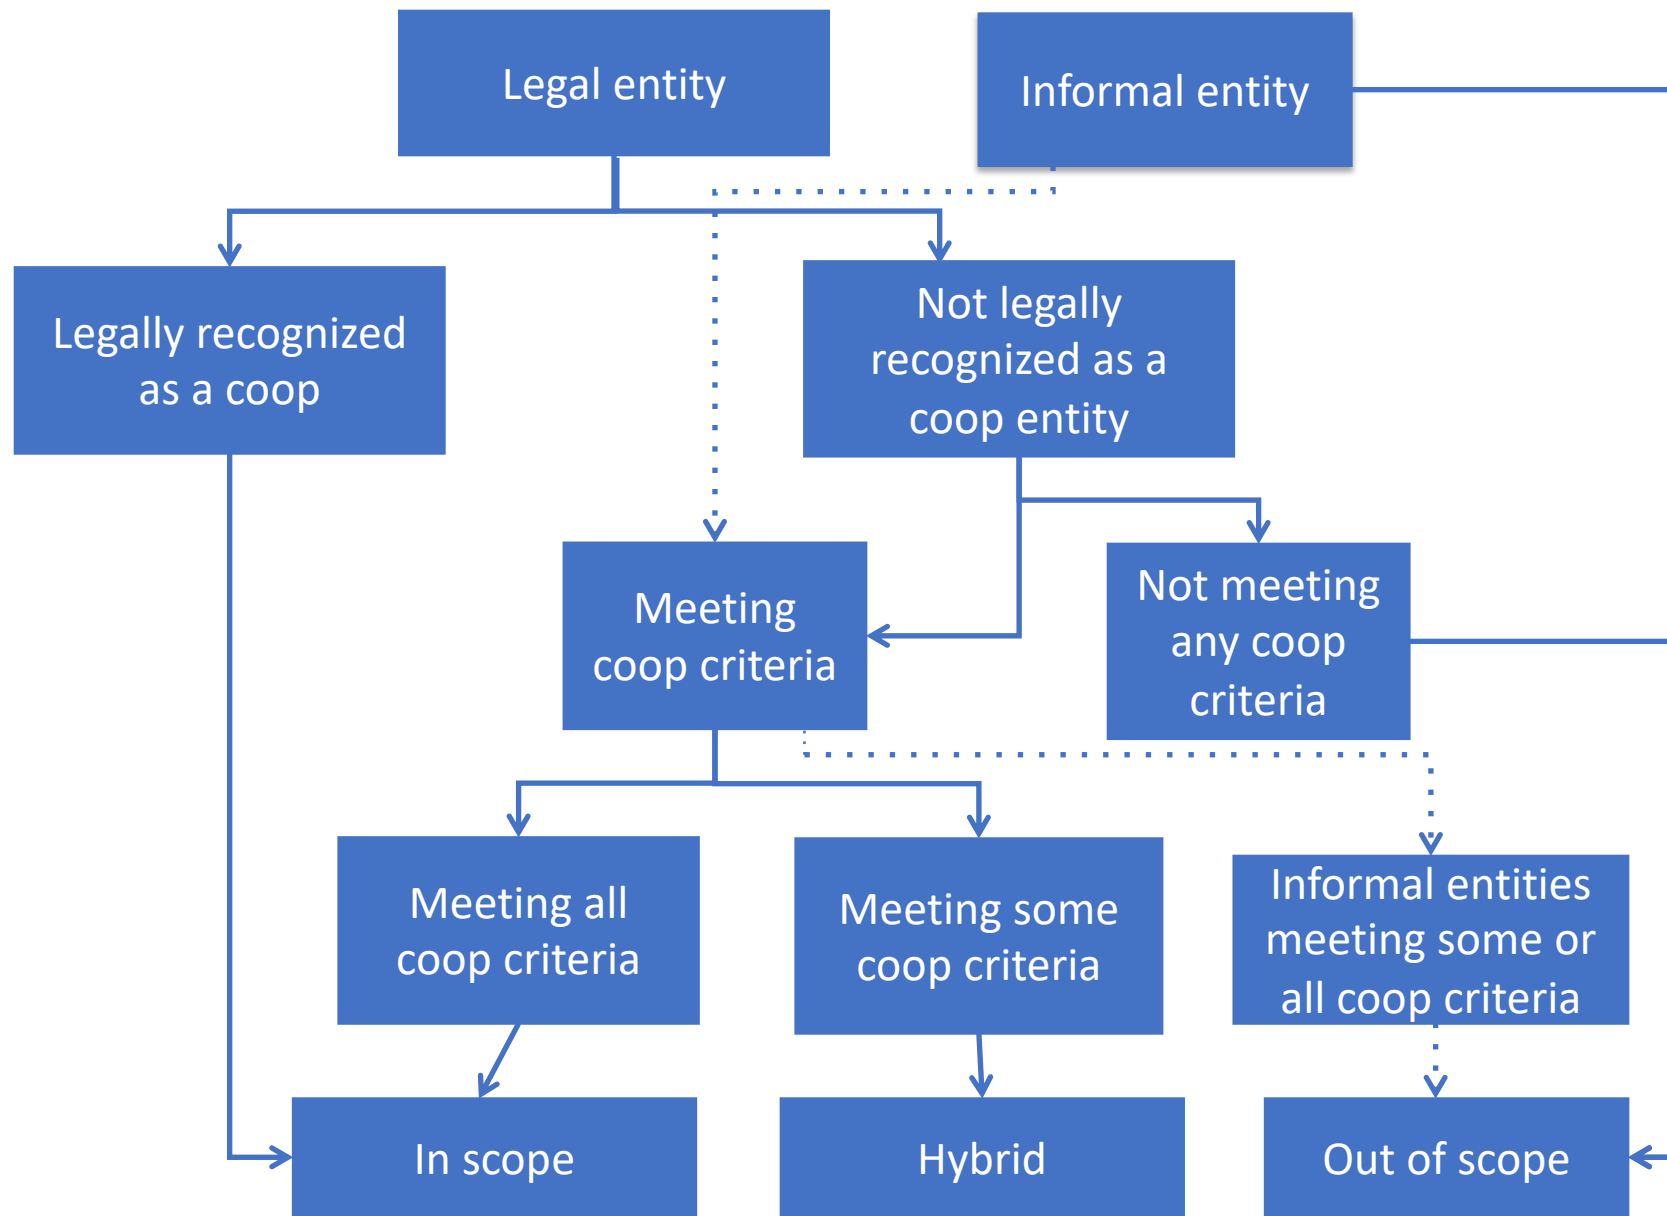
Legal entity

Informal entity

Legally recognized as a coop

Not legally recognized as a coop entity

Meeting coop criteria

Not meeting any coop criteria

Meeting all coop criteria

Meeting some coop criteria

Informal entities meeting some or all coop criteria

In scope

Hybrid

Out of scope